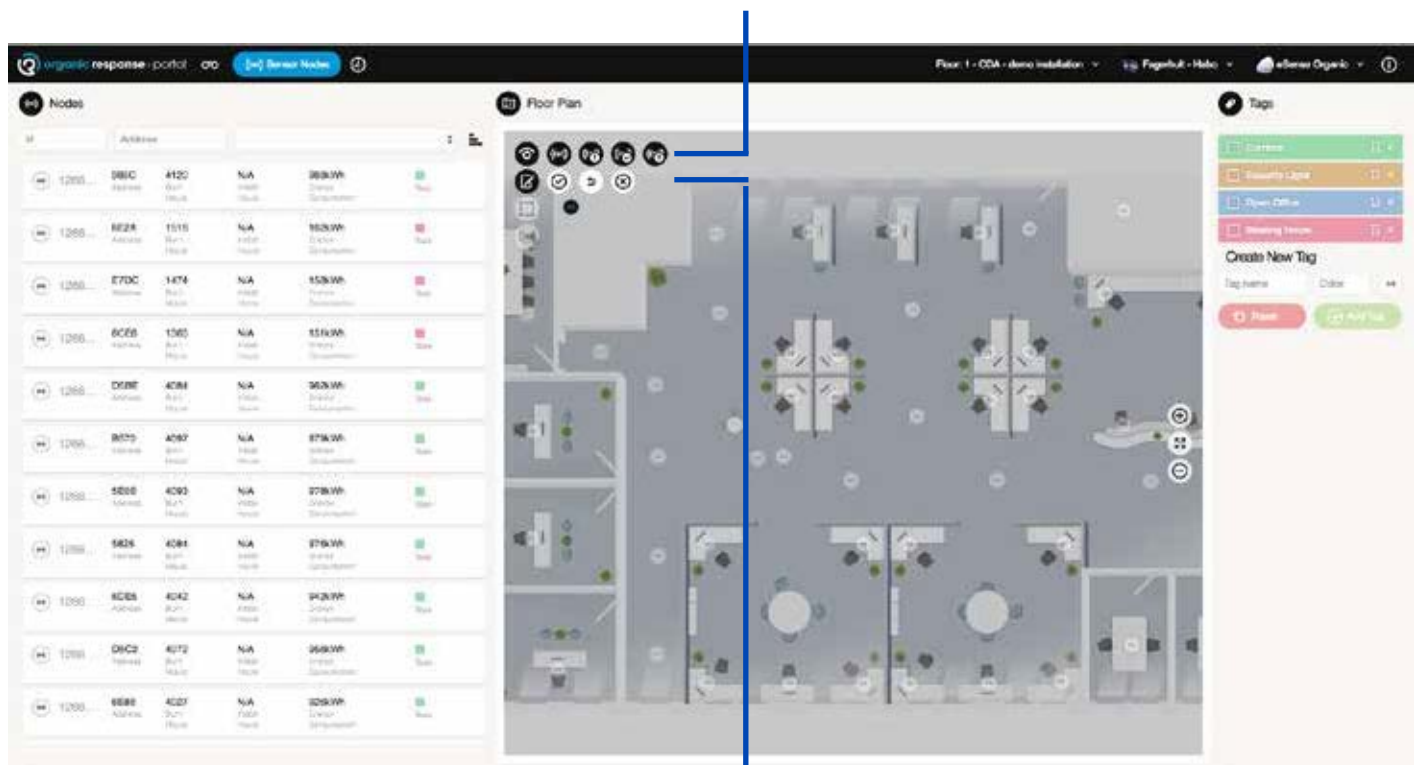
organic response · portal

Sensor Nodes

Floor: 1 - CDA - demo installation

Fagerhult - Hobo

eSense Organic

Nodes

Address

| 1266... | 0BEC Address | 4120 Burn Hours | N/A | 369kWh Energy Consumption | Tag |
|---|---|---|---|---|---|
| 1266... | 6E2A Address | 1515 Burn Hours | N/A | 162kWh Energy Consumption | Tag |
| 1266... | E7DC Address | 1474 Burn Hours | N/A | 153kWh Energy Consumption | Tag |
| 1266... | 8CE6 Address | 1365 Burn Hours | N/A | 151kWh Energy Consumption | Tag |
| 1266... | D08E Address | 4084 Burn Hours | N/A | 362kWh Energy Consumption | Tag |
| 1266... | B073 Address | 4097 Burn Hours | N/A | 379kWh Energy Consumption | Tag |
| 1266... | 5E66 Address | 4093 Burn Hours | N/A | 378kWh Energy Consumption | Tag |
| 1266... | 5826 Address | 4084 Burn Hours | N/A | 376kWh Energy Consumption | Tag |
| 1266... | 6CE6 Address | 4042 Burn Hours | N/A | 342kWh Energy Consumption | Tag |
| 1266... | D6C2 Address | 4072 Burn Hours | N/A | 366kWh Energy Consumption | Tag |
| 1266... | 6E66 Address | 4027 Burn Hours | N/A | 326kWh Energy Consumption | Tag |

Floor Plan

Tags

Corridor

Security Light

Open Office

Meeting Room

Create New Tag

Tag name

Color

Reset

Add Tag